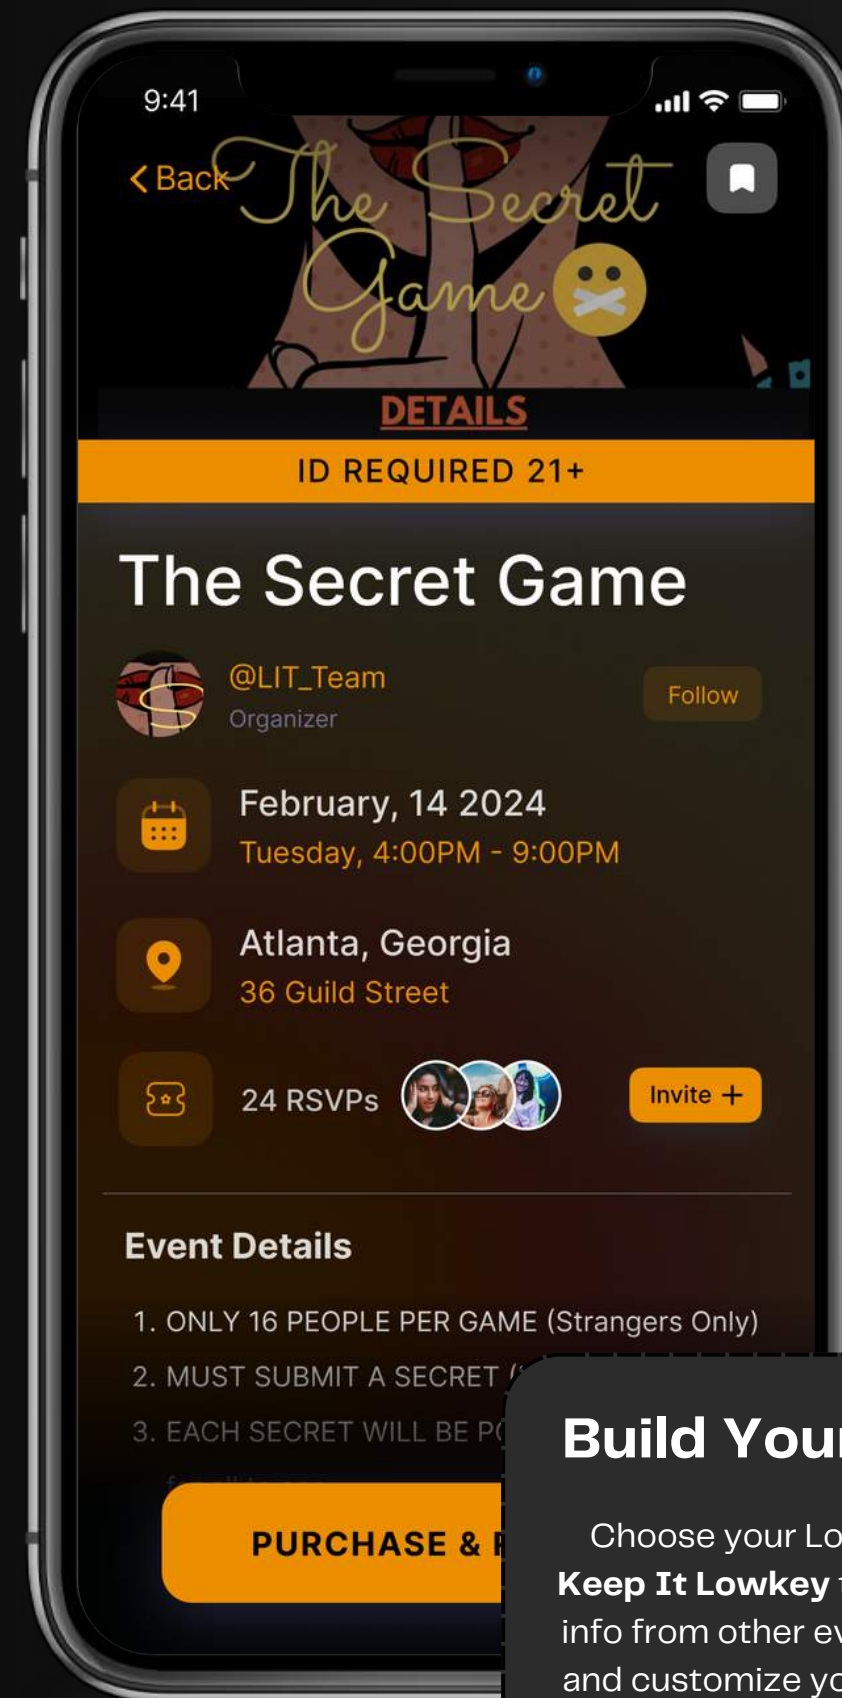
9:41

Back

The Secret Game

DETAILS

ID REQUIRED 21+

The Secret Game

@LIT_Team
Organizer

Follow

February, 14 2024
Tuesday, 4:00PM - 9:00PM

Atlanta, Georgia
36 Guild Street

24 RSVPs

Invite +

Event Details

1. ONLY 16 PEOPLE PER GAME (Strangers Only)
2. MUST SUBMIT A SECRET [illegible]
3. EACH SECRET WILL BE P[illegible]

PURCHASE & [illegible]

Build You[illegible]

Choose your Lo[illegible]
Keep It Lowkey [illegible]
info from other ev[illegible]
and customize yo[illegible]